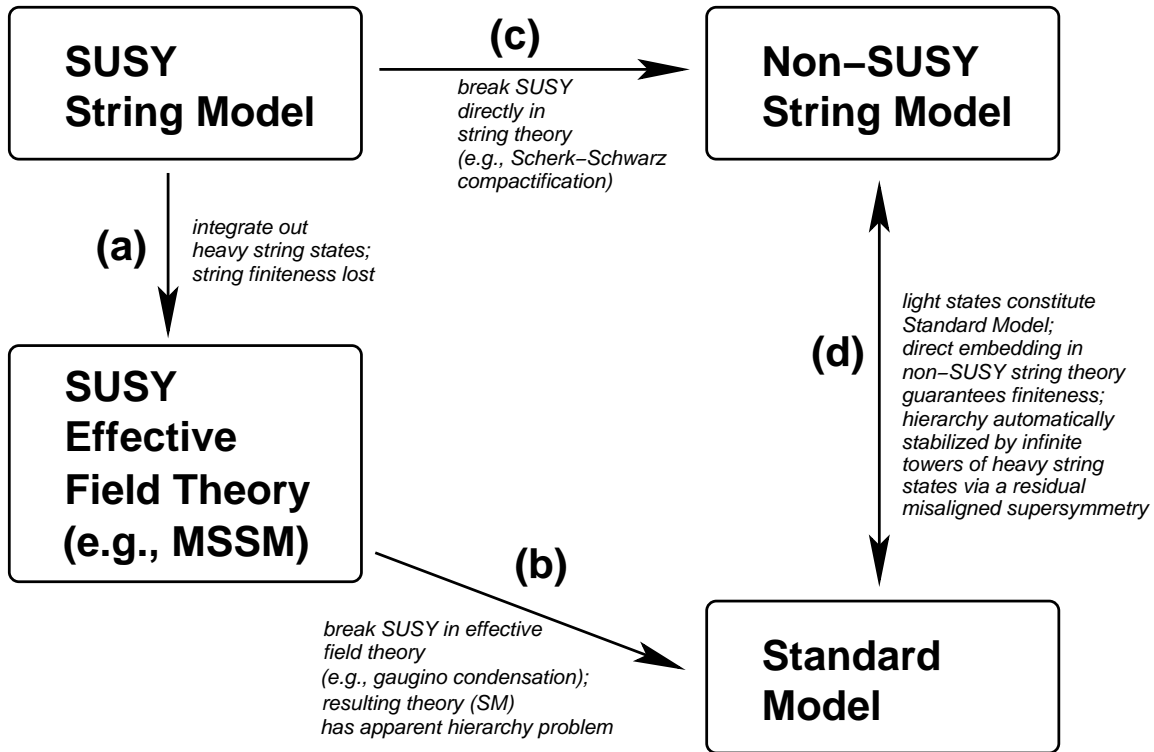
SUSY String Model

(c)

break SUSY directly in string theory (e.g., Scherk−Schwarz compactification)

Non−SUSY String Model

(a)

integrate out heavy string states; string finiteness lost

SUSY Effective Field Theory (e.g., MSSM)

(d)

light states constitute Standard Model; direct embedding in non−SUSY string theory guarantees finiteness; hierarchy automatically stabilized by infinite towers of heavy string states via a residual misaligned supersymmetry

(b)

break SUSY in effective field theory (e.g., gaugino condensation); resulting theory (SM) has apparent hierarchy problem

Standard Model